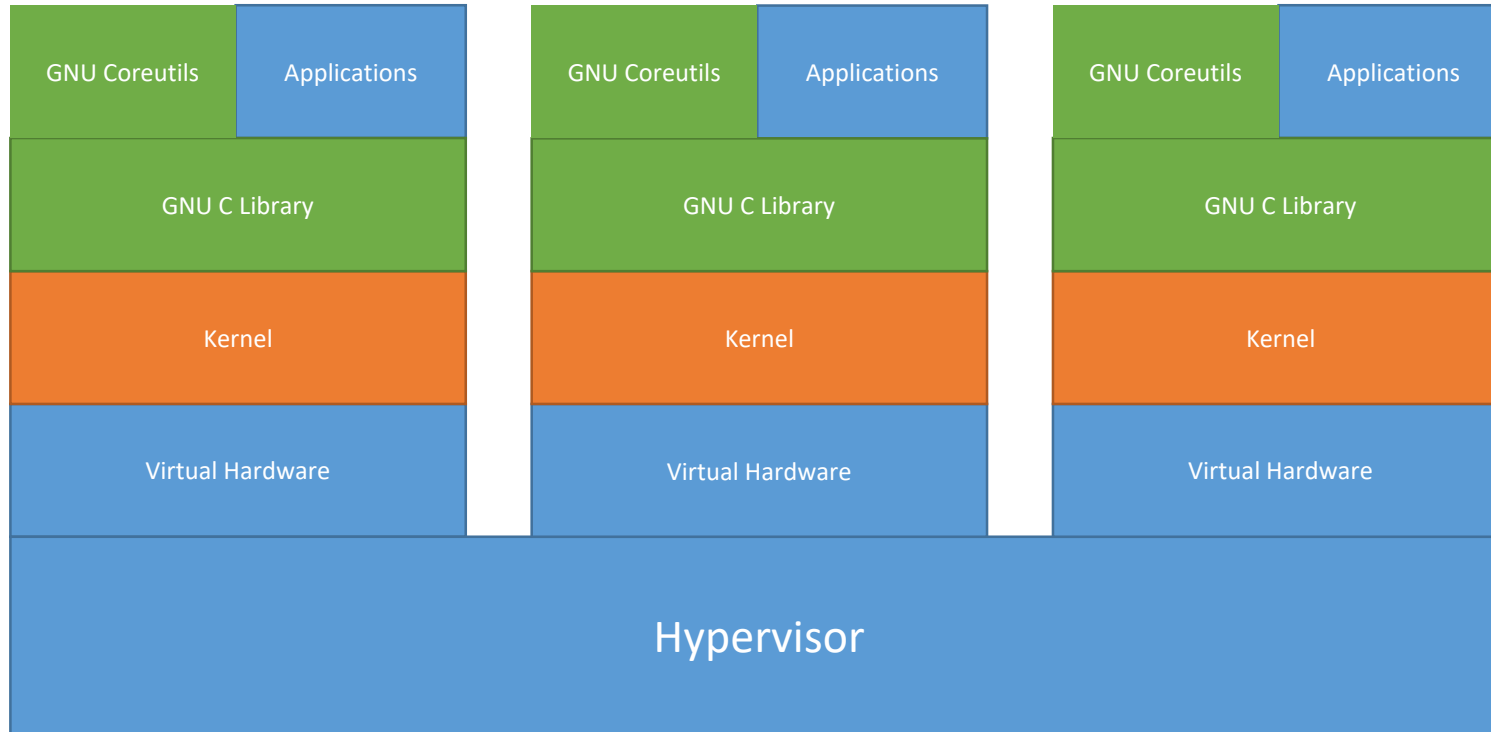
GNU Coreutils
Applications
GNU C Library
Kernel
Virtual Hardware

GNU Coreutils
Applications
GNU C Library
Kernel
Virtual Hardware

GNU Coreutils
Applications
GNU C Library
Kernel
Virtual Hardware

Hypervisor